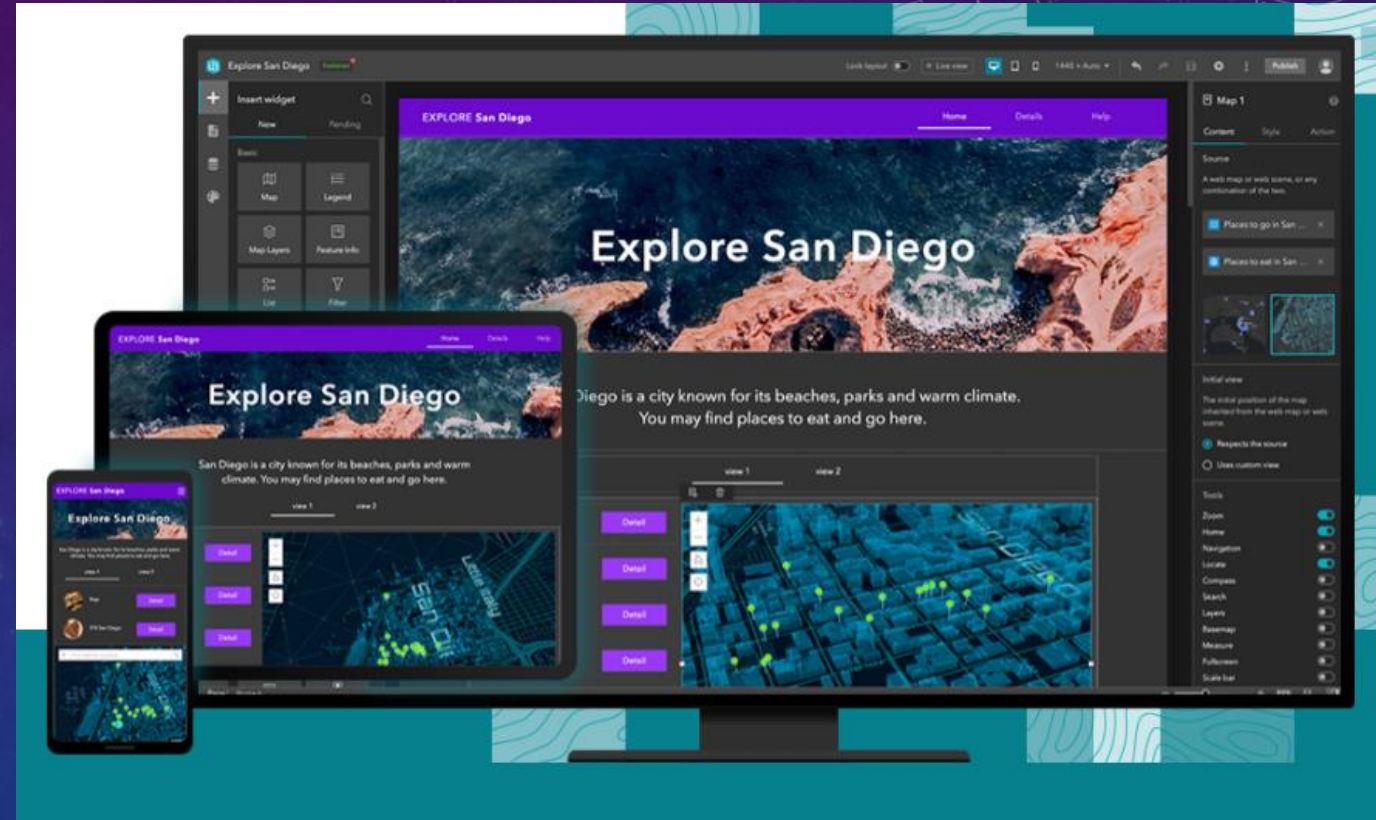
Explore San Diego Published

Lock layout Live view 1440 × Auto Publish

Insert widget

New Pending

Basic

Map Legend

Map Layers Feature Info

List Filter

EXPLORE San Diego Home Details Help

Explore San Diego

Diego is a city known for its beaches, parks and warm climate. You may find places to eat and go here.

view 1 view 2

Detail

Detail

Detail

Detail

Map 1

Content Style Action

Source

A web map or web scene, or any combination of the two.

Places to go in San ...

Places to eat in San ...

Initial view

The initial position of the map inherited from the web map or web scene.

Respects the source

Uses custom view

Tools

Zoom

Home

Navigation

Locate

Compass

Search

Layers

Basemap

Measure

Fullscreen

Scale bar

EXPLORE San Diego Home Details Help

Explore San Diego

San Diego is a city known for its beaches, parks and warm climate. You may find places to eat and go here.

view 1 view 2

Detail

Detail

Detail

EXPLORE San Diego

Explore San Diego

San Diego is a city known for its beaches, parks and warm climate. You may find places to eat and go here.

view 1 view 2

Detail

Detail